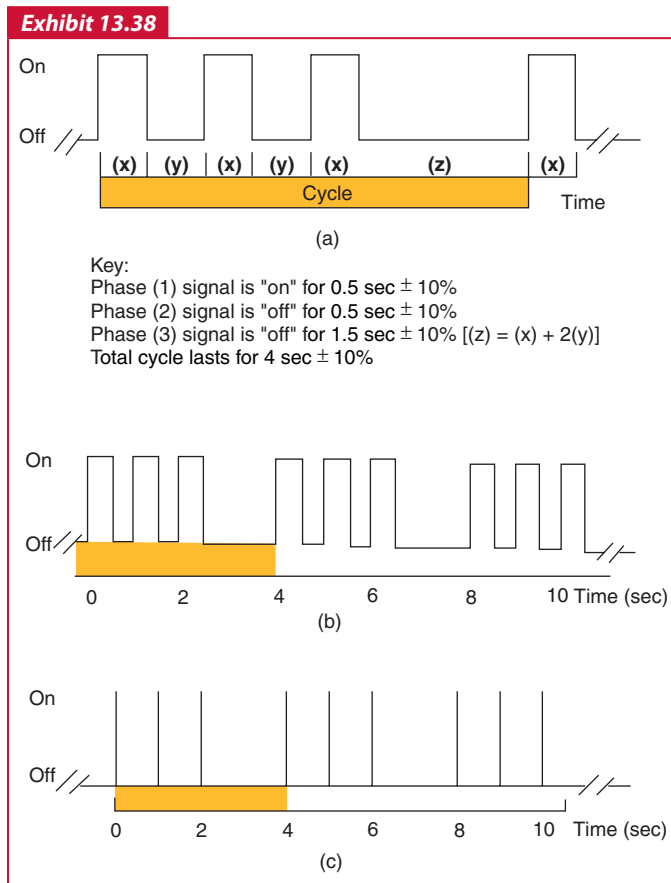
Exhibit 13.38

On

Off

(x) (y) (x) (y) (x) (z) (x)

Cycle

Time

(a)

Key:
Phase (1) signal is "on" for 0.5 sec $\pm$ 10%
Phase (2) signal is "off" for 0.5 sec $\pm$ 10%
Phase (3) signal is "off" for 1.5 sec $\pm$ 10% [(z) = (x) + 2(y)]
Total cycle lasts for 4 sec $\pm$ 10%

On

Off

0 2 4 6 8 10 Time (sec)

(b)

On

Off

0 2 4 6 8 10 Time (sec)

(c)